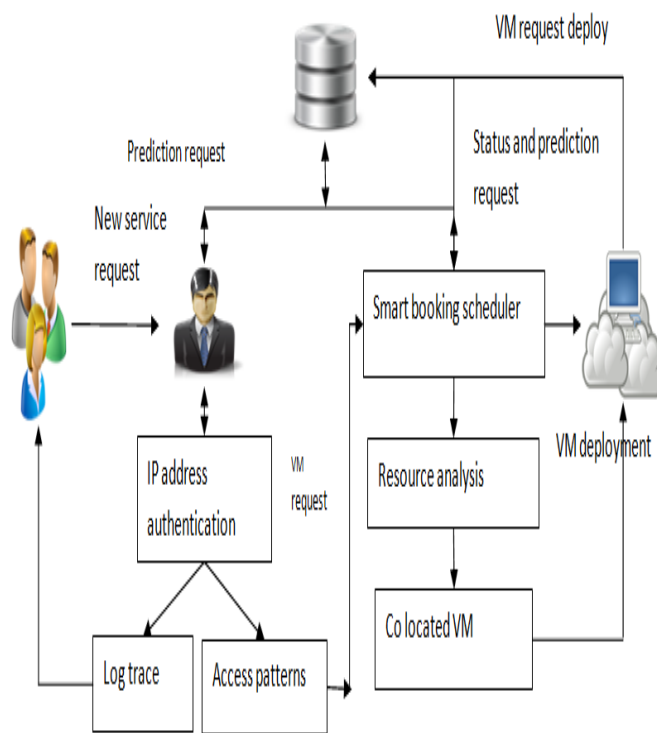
VM request deploy

Prediction request

Status and prediction request

New service request

Smart booking scheduler

VM deployment

IP address authentication

VM request

Resource analysis

Co located VM

Log trace

Access patterns